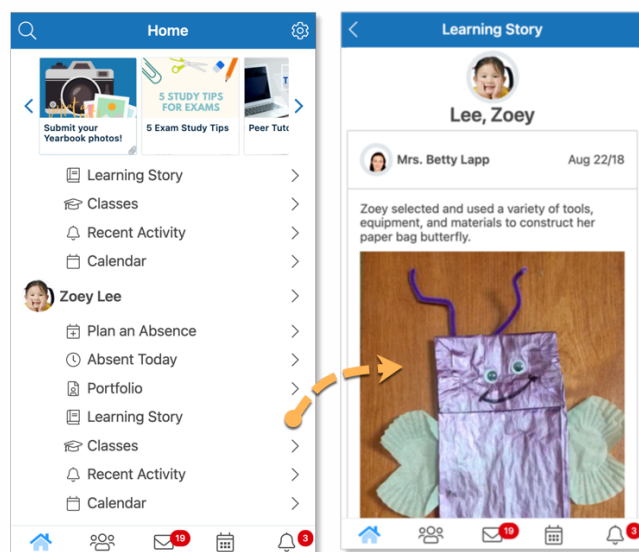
Home

Submit your Yearbook photos!

5 STUDY TIPS FOR EXAMS

5 Exam Study Tips

Peer Tuto

Learning Story

Classes

Recent Activity

Calendar

Zoey Lee

Plan an Absence

Absent Today

Portfolio

Learning Story

Classes

Recent Activity

Calendar

19

3

Learning Story

Lee, Zoey

Mrs. Betty Lapp

Aug 22/18

Zoey selected and used a variety of tools, equipment, and materials to construct her paper bag butterfly.

19

3